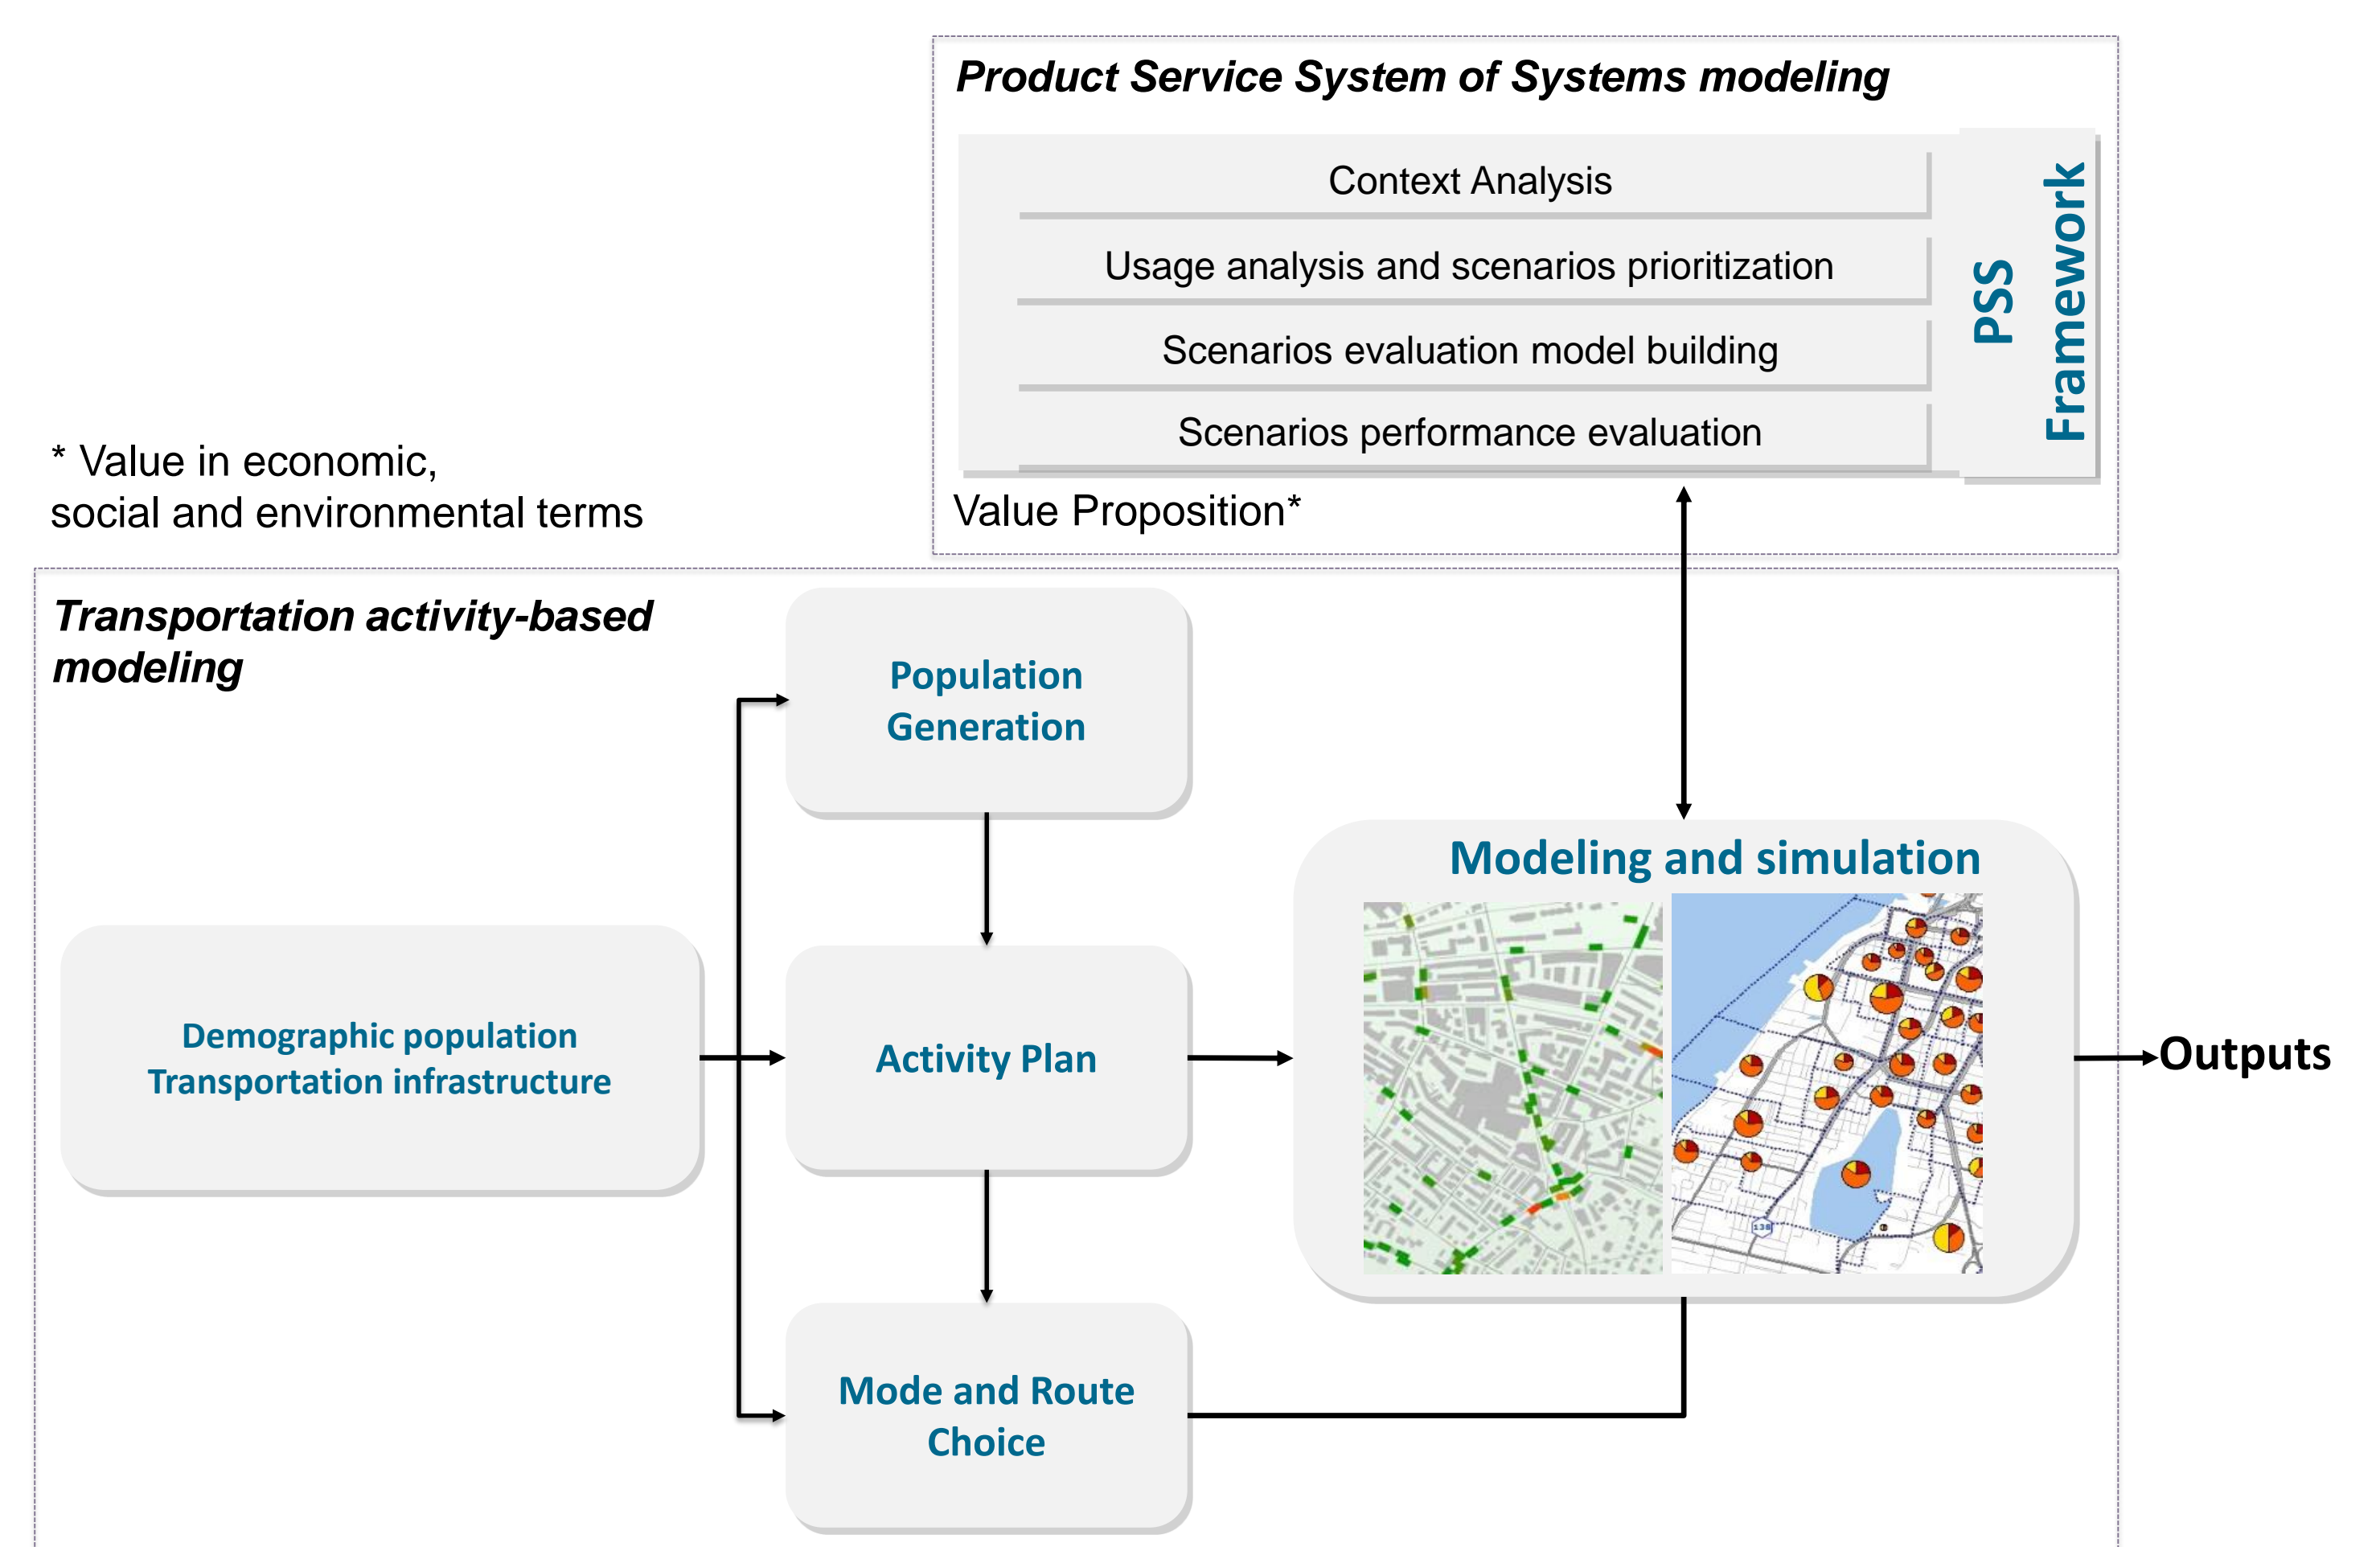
Product Service System of Systems modeling

Context Analysis

Usage analysis and scenarios prioritization

Scenarios evaluation model building

Scenarios performance evaluation

PSS Framework

Value Proposition*

* Value in economic, social and environmental terms

Transportation activity-based modeling

Population Generation

Demographic population
Transportation infrastructure

Activity Plan

Mode and Route Choice

Modeling and simulation

Outputs